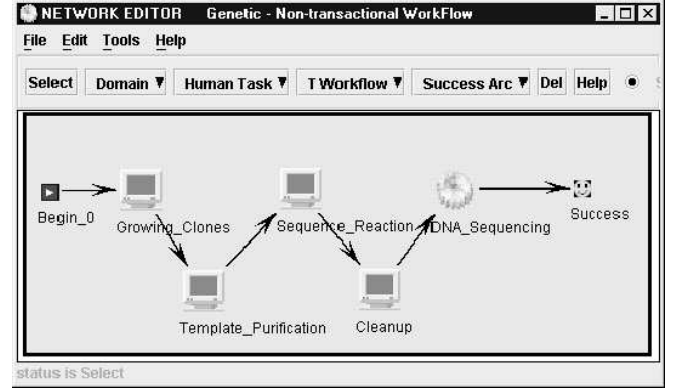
NETWORK EDITOR Genetic - Non-transactional WorkFlow

File Edit Tools Help

Select Domain ▼ Human Task ▼ T Workflow ▼ Success Arc ▼ Del Help

Begin_0 Growing_Clones Sequence_Reaction DNA_Sequencing Success

Template_Purification Cleanup

status is Select